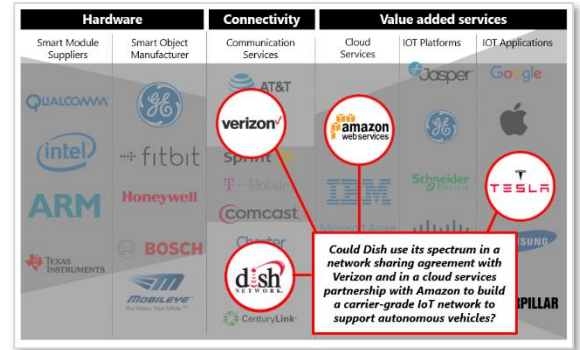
Hardware | Connectivity | Value added services

Smart Module Suppliers | Smart Object Manufacturer | Communication Services | Cloud Services | IOT Platforms | IOT Applications

QUALCOMM
intel
ARM
TEXAS INSTRUMENTS

GE
fitbit
Honeywell
BOSCH
MOBILEYE
Our Vision. Your Safety.

AT&T
verizon
Sprint
T-Mobile
comcast
Charter
dish NETWORK
CenturyLink

amazon webservices
IBM
Microsoft Azure

Jasper
GE
Schneider Electric
cisco

Google
TESLA
SAMSUNG
CATERPILLAR

Could Dish use its spectrum in a network sharing agreement with Verizon and in a cloud services partnership with Amazon to build a carrier-grade IoT network to support autonomous vehicles?